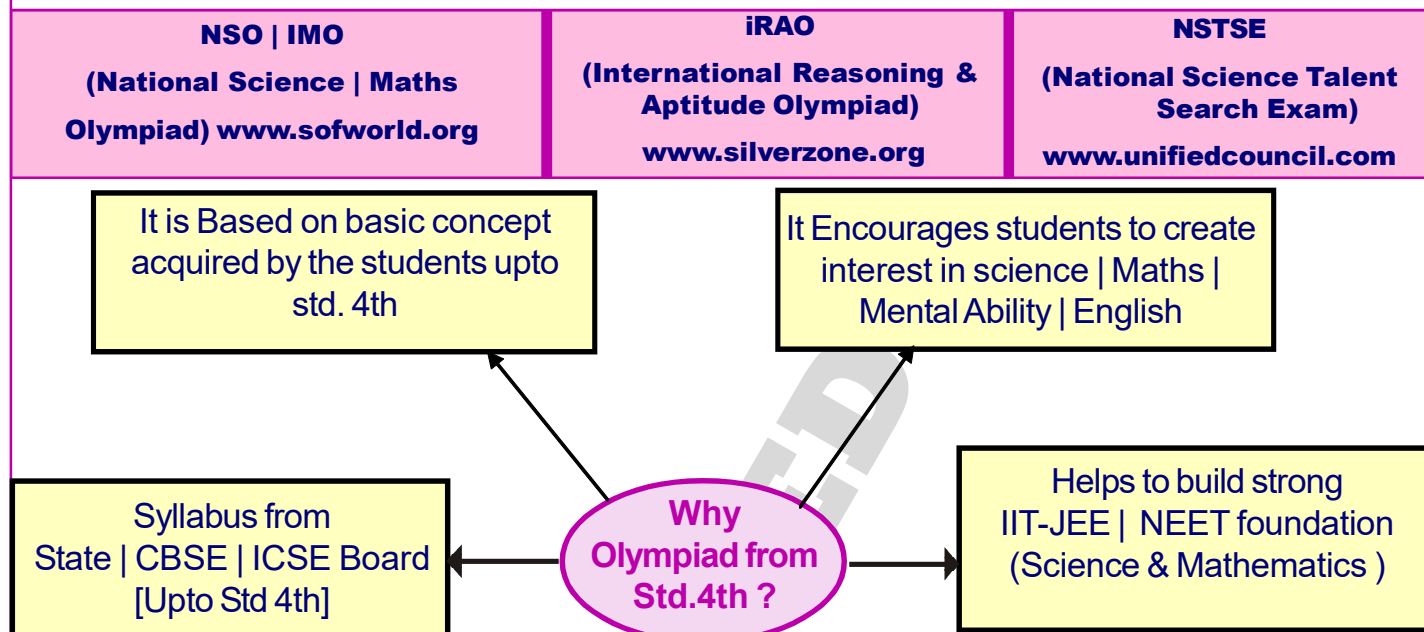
| NSO \| IMO (National Science \| Maths Olympiad) www.sofworld.org | iRAO (International Reasoning & Aptitude Olympiad) www.silverzone.org | NSTSE (National Science Talent Search Exam) www.unifiedcouncil.com |
|---|---|---|

It is Based on basic concept acquired by the students upto std. 4th

It Encourages students to create interest in science | Maths | Mental Ability | English

Syllabus from State | CBSE | ICSE Board [Upto Std 4th]

Why Olympiad from Std.4th ?

Helps to build strong IIT-JEE | NEET foundation (Science & Mathematics )